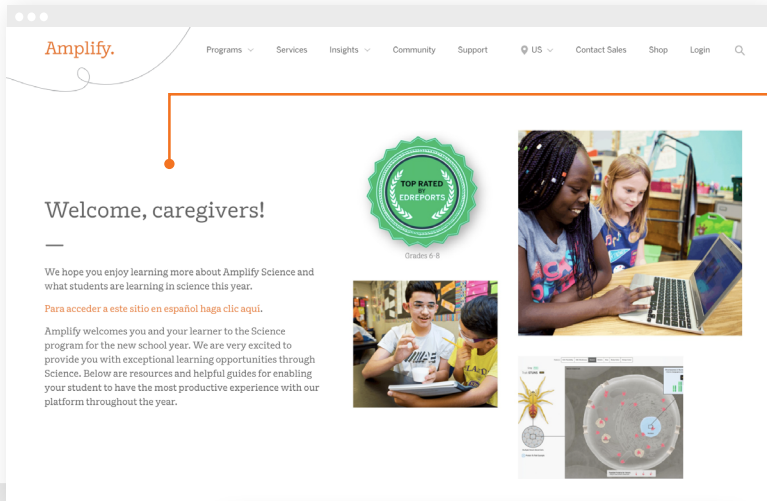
Amplify.

Programs Services Insights Community Support US Contact Sales Shop Login

Welcome, caregivers!

We hope you enjoy learning more about Amplify Science and what students are learning in science this year.

Para acceder a este sitio en español haga clic aquí.

Amplify welcomes you and your learner to the Science program for the new school year. We are very excited to provide you with exceptional learning opportunities through Science. Below are resources and helpful guides for enabling your student to have the most productive experience with our platform throughout the year.

TOP RATED BY EDREPORTS

Grades 6-8